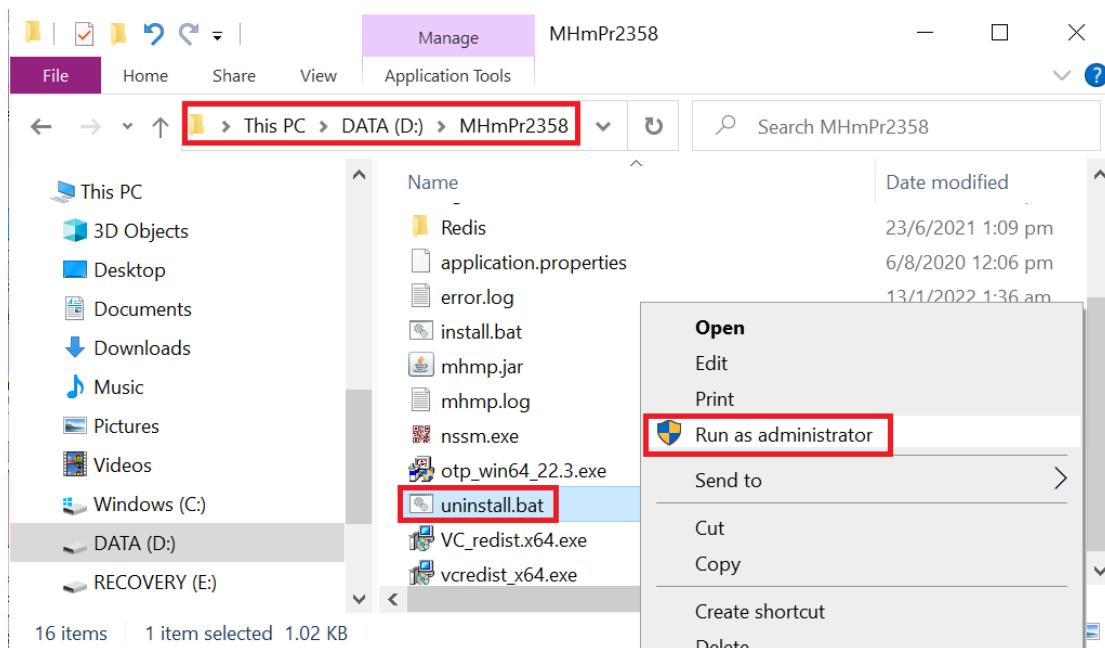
Manage
MHmPr2358
File Home Share View Application Tools
This PC > DATA (D:) > MHmPr2358
Search MHmPr2358

This PC
3D Objects
Desktop
Documents
Downloads
Music
Pictures
Videos
Windows (C:)
DATA (D:)
RECOVERY (E:)

| Name | Date modified |
|---|---|
| Redis | 23/6/2021 1:09 pm |
| application.properties | 6/8/2020 12:06 pm |
| error.log | 13/1/2022 1:36 am |
| install.bat | |
| mhmp.jar | |
| mhmp.log | |
| nssm.exe | |
| otp_win64_22.3.exe | |
| uninstall.bat | |
| VC_redist.x64.exe | |
| vcredist_x64.exe | |

Open
Edit
Print
Run as administrator
Send to
Cut
Copy
Create shortcut
Delete

16 items 1 item selected 1.02 KB